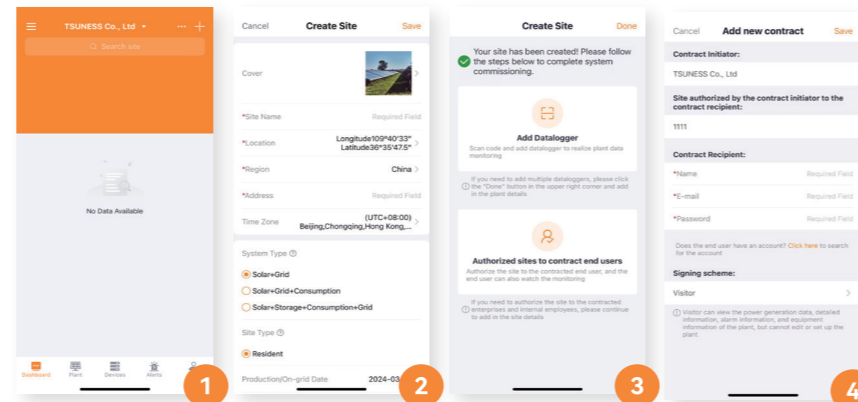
TSUNESS Co., Ltd ▾ ··· +

Search site

No Data Available

Dashboard Plant Devices Alerts

1

Cancel Create Site Save

Cover

*Site Name Required Field

*Location Longitude109°40'33" Latitude36°35'47.5"

*Region China

*Address Required Field

Time Zone (UTC+08:00) Beijing,Chongqing,Hong Kong,...

System Type

Solar+Grid

Solar+Grid+Consumption

Solar+Storage+Consumption+Grid

Site Type

Resident

Production/On-grid Date 2024-03

2

Create Site Done

Your site has been created! Please follow the steps below to complete system commissioning.

Add Datalogger

Scan code and add datalogger to realize plant data monitoring

If you need to add multiple dataloggers, please click the "Done" button in the upper right corner and add in the plant details.

Authorized sites to contract end users

Authorize the site to the contracted end user, and the end user can also watch the monitoring

If you need to authorize the site to the contracted enterprises and internal employees, please continue to add in the site details

3

Cancel Add new contract Save

Contract Initiator:

TSUNESS Co., Ltd

Site authorized by the contract initiator to the contract recipient:

1111

Contract Recipient:

*Name Required Field

*E-mail Required Field

*Password Required Field

Does the end user have an account? Click here to search for the account

Signing scheme:

Visitor

Visitor can view the power generation data, detailed information, alarm information, and equipment information of the plant, but cannot edit or set up the plant

4